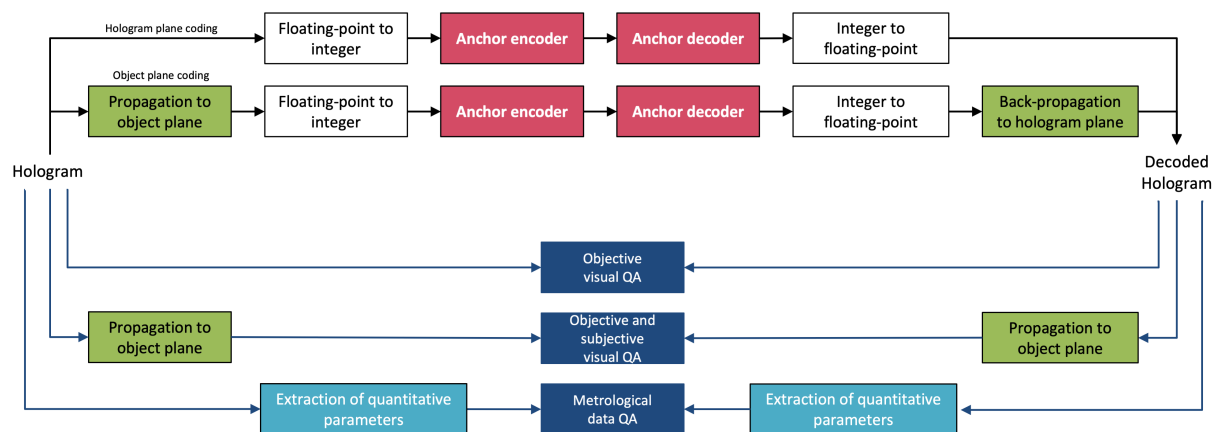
Hologram plane coding

Floating-point to integer

Anchor encoder

Anchor decoder

Integer to floating-point

Object plane coding

Propagation to object plane

Floating-point to integer

Anchor encoder

Anchor decoder

Integer to floating-point

Back-propagation to hologram plane

Hologram

Decoded Hologram

Objective visual QA

Propagation to object plane

Objective and subjective visual QA

Propagation to object plane

Extraction of quantitative parameters

Metrological data QA

Extraction of quantitative parameters